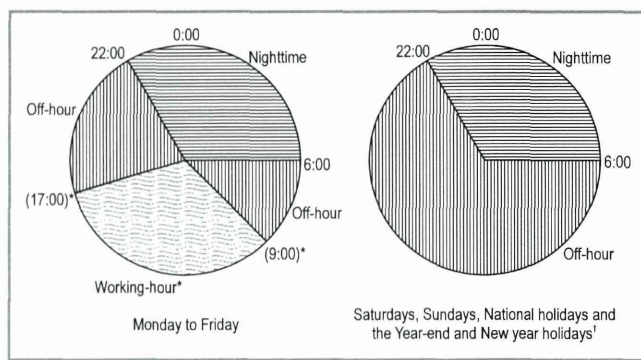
0:00
22:00
Nighttime
Off-hour
6:00
(17:00)*
Off-hour
(9:00)*
Working-hour*
Monday to Friday

0:00
22:00
Nighttime
6:00
Off-hour
Saturdays, Sundays, National holidays and the Year-end and New year holidays†